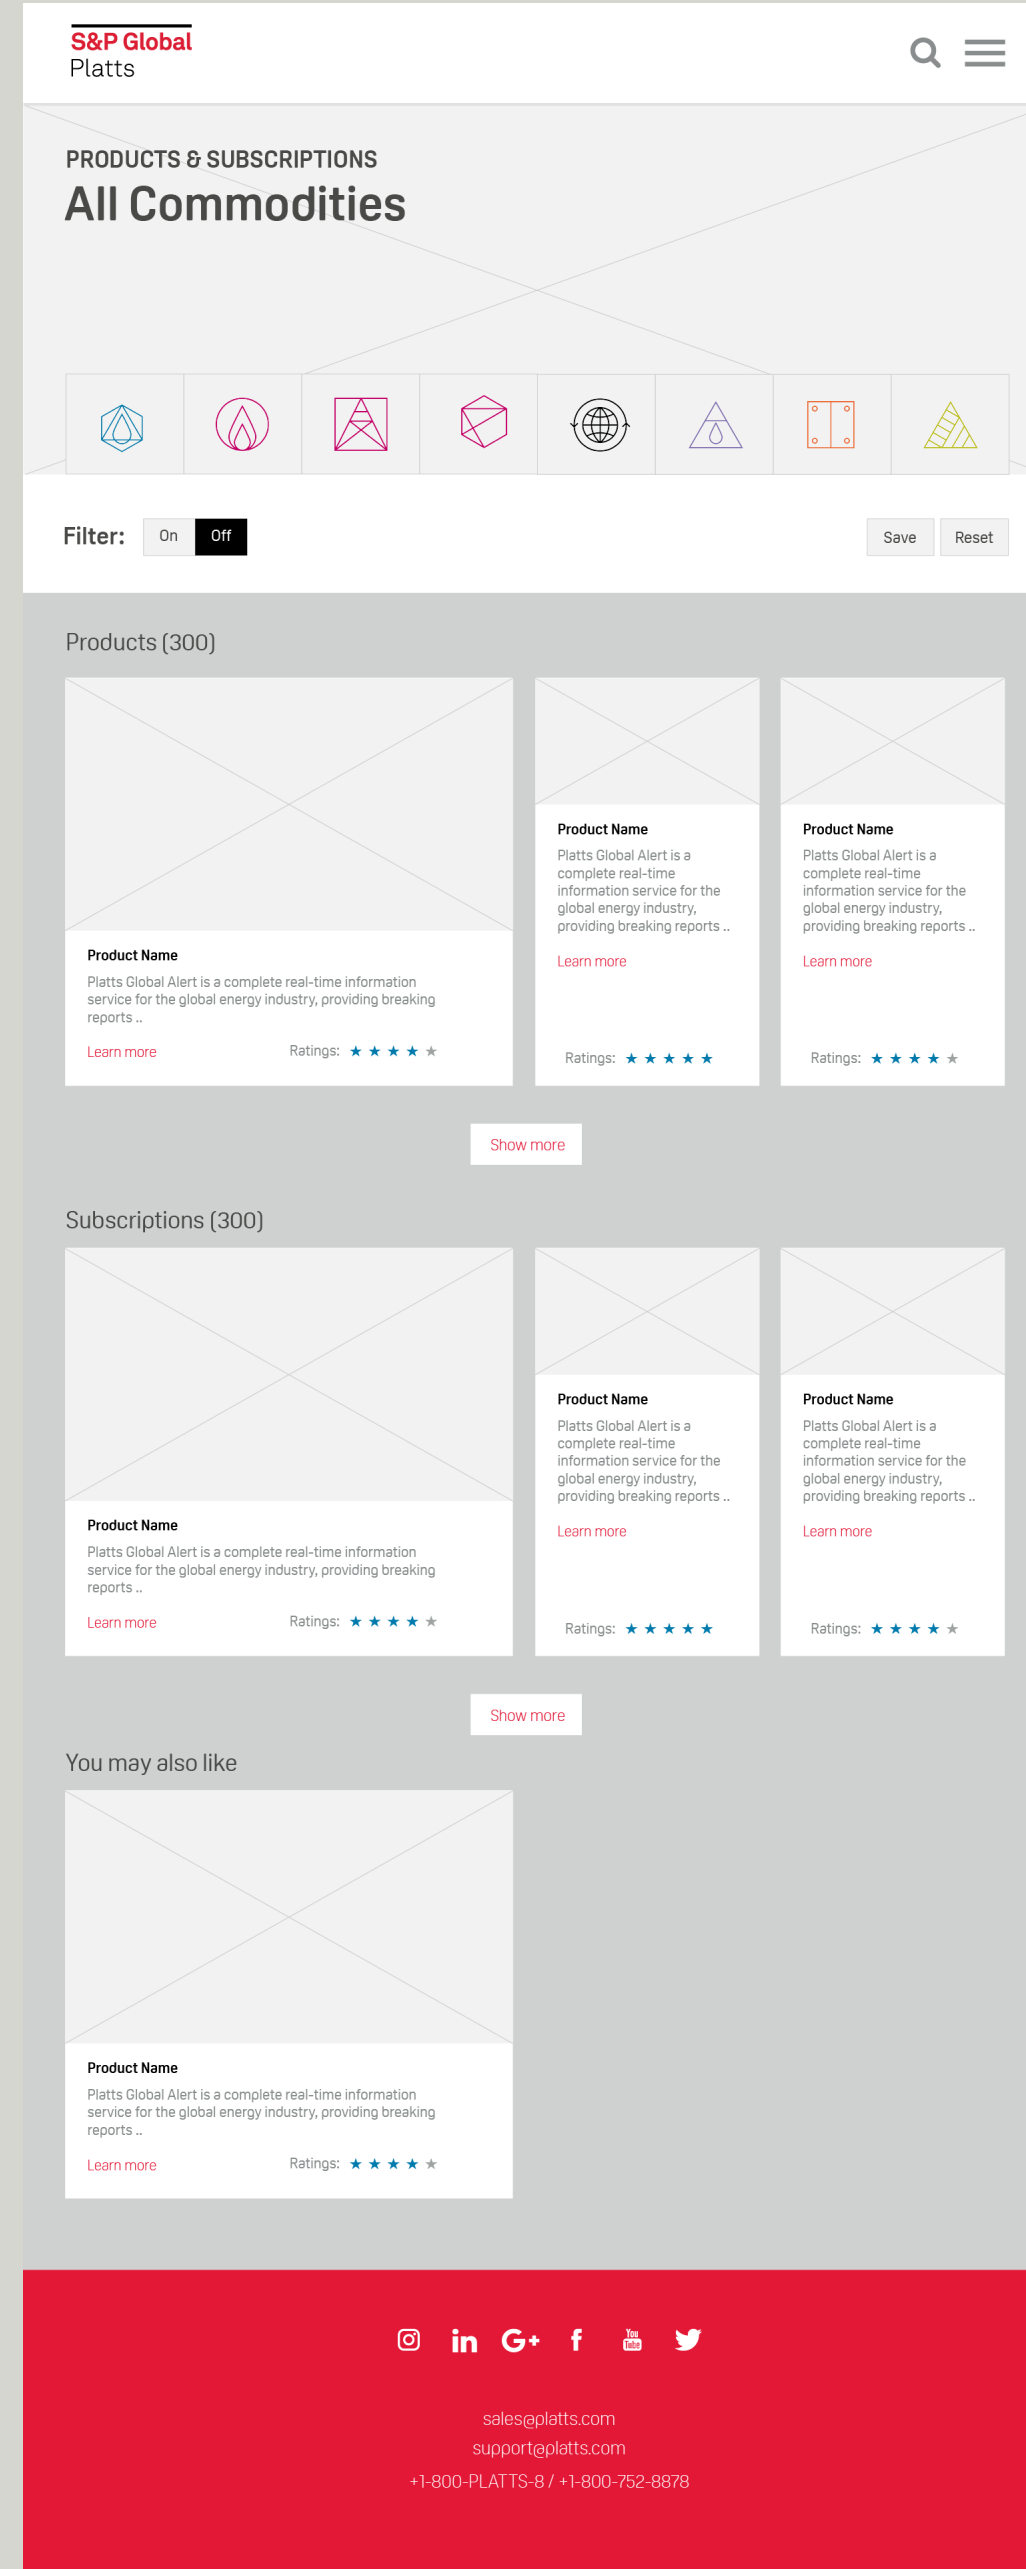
S&P Global
Platts

PRODUCTS & SUBSCRIPTIONS
All Commodities

Filter: On Off

Save Reset

Products (300)

Product Name
Platts Global Alert is a complete real-time information service for the global energy industry, providing breaking reports ..
Learn more
Ratings: ★ ★ ★ ★ ★

Product Name
Platts Global Alert is a complete real-time information service for the global energy industry, providing breaking reports ..
Learn more
Ratings: ★ ★ ★ ★ ★

Product Name
Platts Global Alert is a complete real-time information service for the global energy industry, providing breaking reports ..
Learn more
Ratings: ★ ★ ★ ★ ★

Show more

Subscriptions (300)

Product Name
Platts Global Alert is a complete real-time information service for the global energy industry, providing breaking reports ..
Learn more
Ratings: ★ ★ ★ ★ ★

Product Name
Platts Global Alert is a complete real-time information service for the global energy industry, providing breaking reports ..
Learn more
Ratings: ★ ★ ★ ★ ★

Product Name
Platts Global Alert is a complete real-time information service for the global energy industry, providing breaking reports ..
Learn more
Ratings: ★ ★ ★ ★ ★

Show more

You may also like

Product Name
Platts Global Alert is a complete real-time information service for the global energy industry, providing breaking reports ..
Learn more
Ratings: ★ ★ ★ ★ ★

You Tube

sales@platts.com
support@platts.com
+1-800-PLATTS-8 / +1-800-752-8878